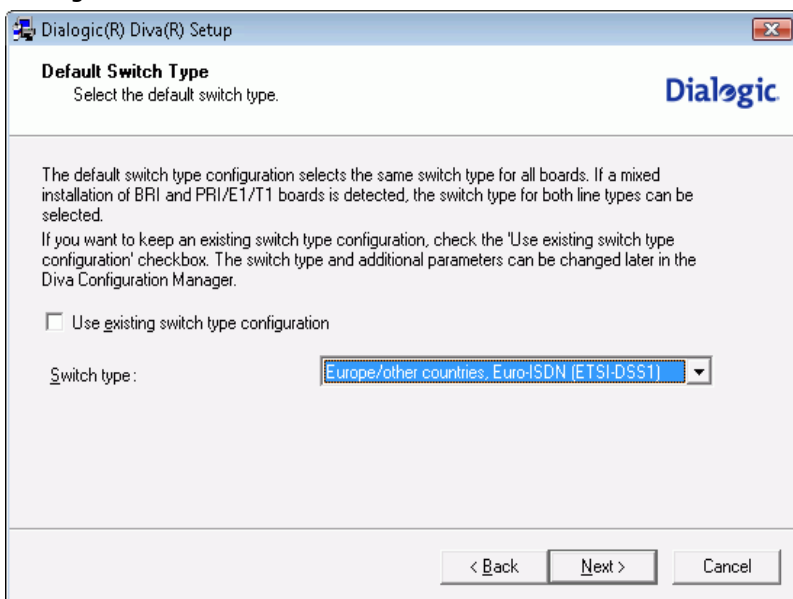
Dialogic(R) Diva(R) Setup

Default Switch Type
Select the default switch type.

Dialogic.

The default switch type configuration selects the same switch type for all boards. If a mixed installation of BRI and PRI/E1/T1 boards is detected, the switch type for both line types can be selected.
If you want to keep an existing switch type configuration, check the 'Use existing switch type configuration' checkbox. The switch type and additional parameters can be changed later in the Diva Configuration Manager.

Use existing switch type configuration

Switch type:

Europe/other countries, Euro-ISDN (ETSI-DSS1)

< Back

Next >

Cancel